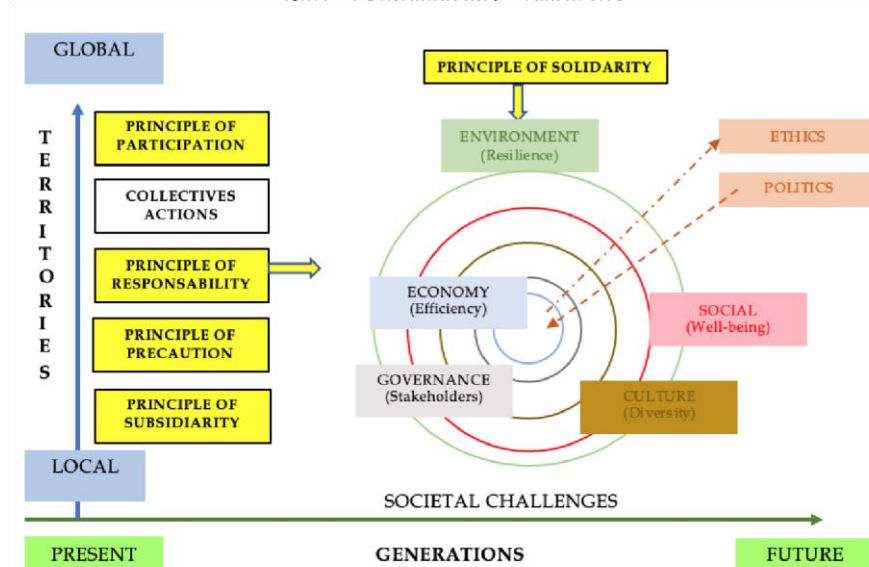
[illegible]

GLOBAL

TERRITORIES

PRINCIPLE OF PARTICIPATION

COLLECTIVES ACTIONS

PRINCIPLE OF RESPONSABILITY

PRINCIPLE OF PRECAUTION

PRINCIPLE OF SUBSIDIARITY

LOCAL

PRINCIPLE OF SOLIDARITY

ENVIRONMENT (Resilience)

ETHICS

POLITICS

ECONOMY (Efficiency)

SOCIAL (Well-being)

GOVERNANCE (Stakeholders)

CULTURE (Diversity)

SOCIETAL CHALLENGES

PRESENT

GENERATIONS

FUTURE